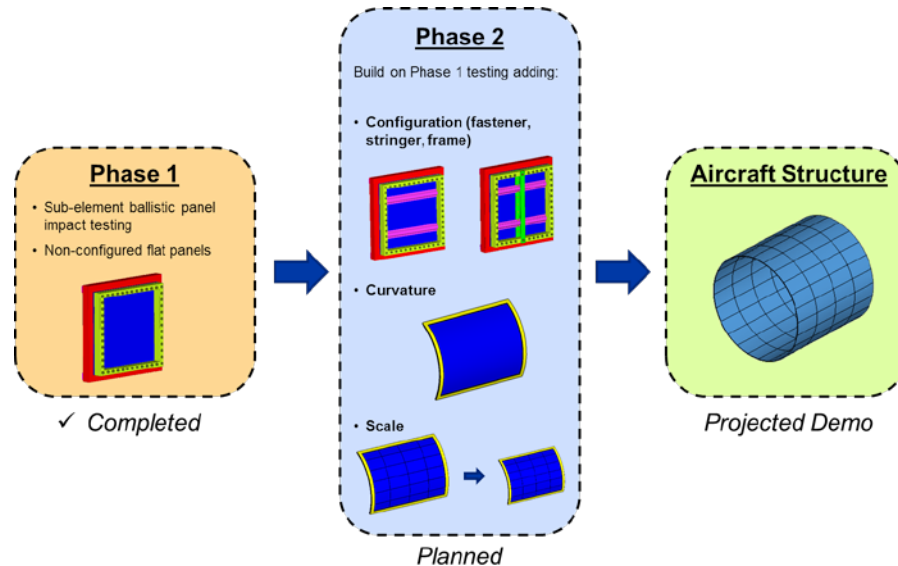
Phase 1

• Sub-element ballistic panel impact testing
• Non-configured flat panels

✓ Completed

Phase 2

Build on Phase 1 testing adding:

• Configuration (fastener, stringer, frame)

• Curvature

• Scale

Planned

Aircraft Structure

Projected Demo